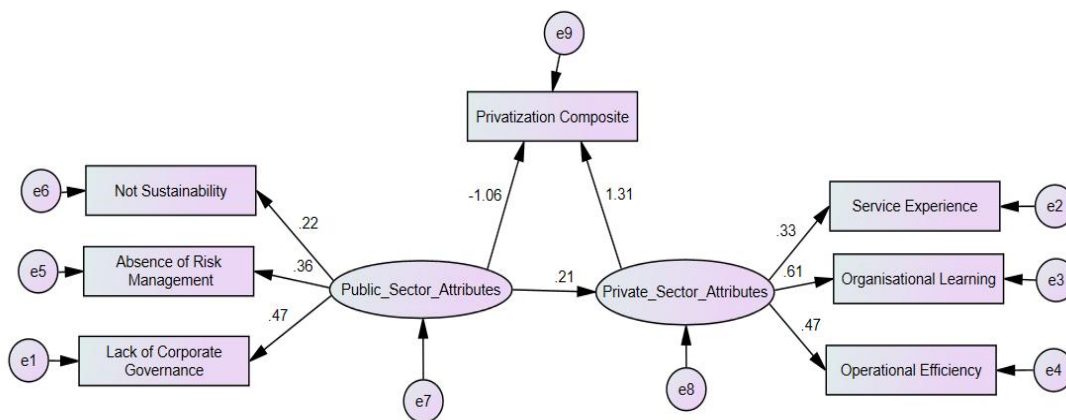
e9

Privatization Composite

e6 Not Sustainability

.22

-1.06

1.31

Service Experience e2

.33

e5 Absence of Risk Management

.36

.21

.61

Organisational Learning e3

Public_Sector_Attributes

Private_Sector_Attributes

.47

.47

e1 Lack of Corporate Governance

Operational Efficiency e4

e7

e8